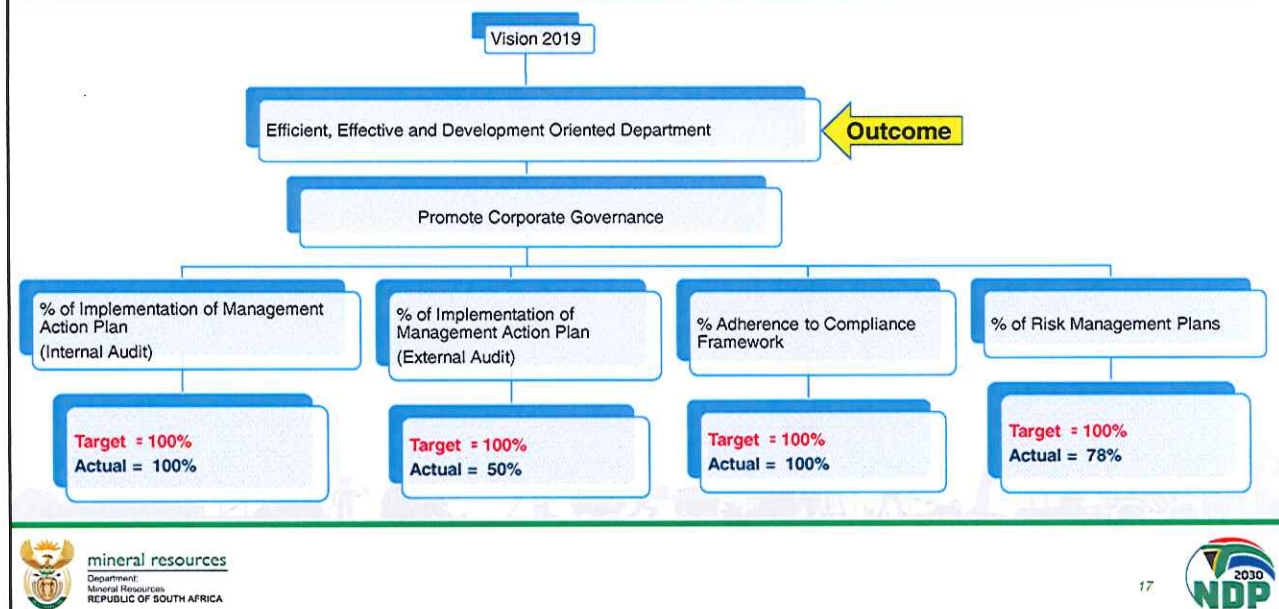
Vision 2019

Efficient, Effective and Development Oriented Department

Outcome

Promote Corporate Governance

% of Implementation of Management Action Plan (Internal Audit)

Target = 100%
Actual = 100%

% of Implementation of Management Action Plan (External Audit)

Target = 100%
Actual = 50%

% Adherence to Compliance Framework

Target = 100%
Actual = 100%

% of Risk Management Plans

Target = 100%
Actual = 78%

mineral resources
Department:
Mineral Resources
REPUBLIC OF SOUTH AFRICA

17

2030
NDP